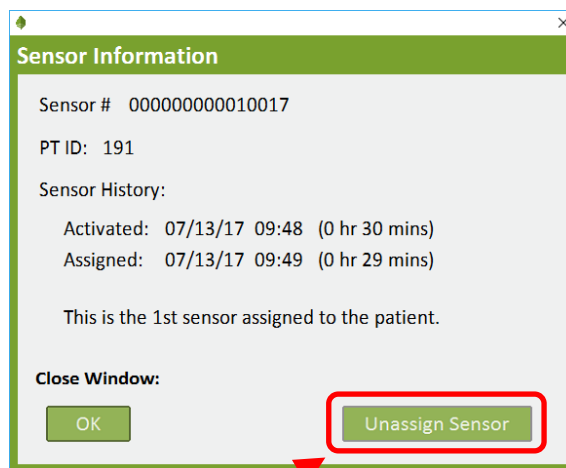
×

Sensor Information

Sensor # 000000000010017

PT ID: 191

Sensor History:

Activated: 07/13/17 09:48 (0 hr 30 mins)

Assigned: 07/13/17 09:49 (0 hr 29 mins)

This is the 1st sensor assigned to the patient.

Close Window:

OK

Unassign Sensor